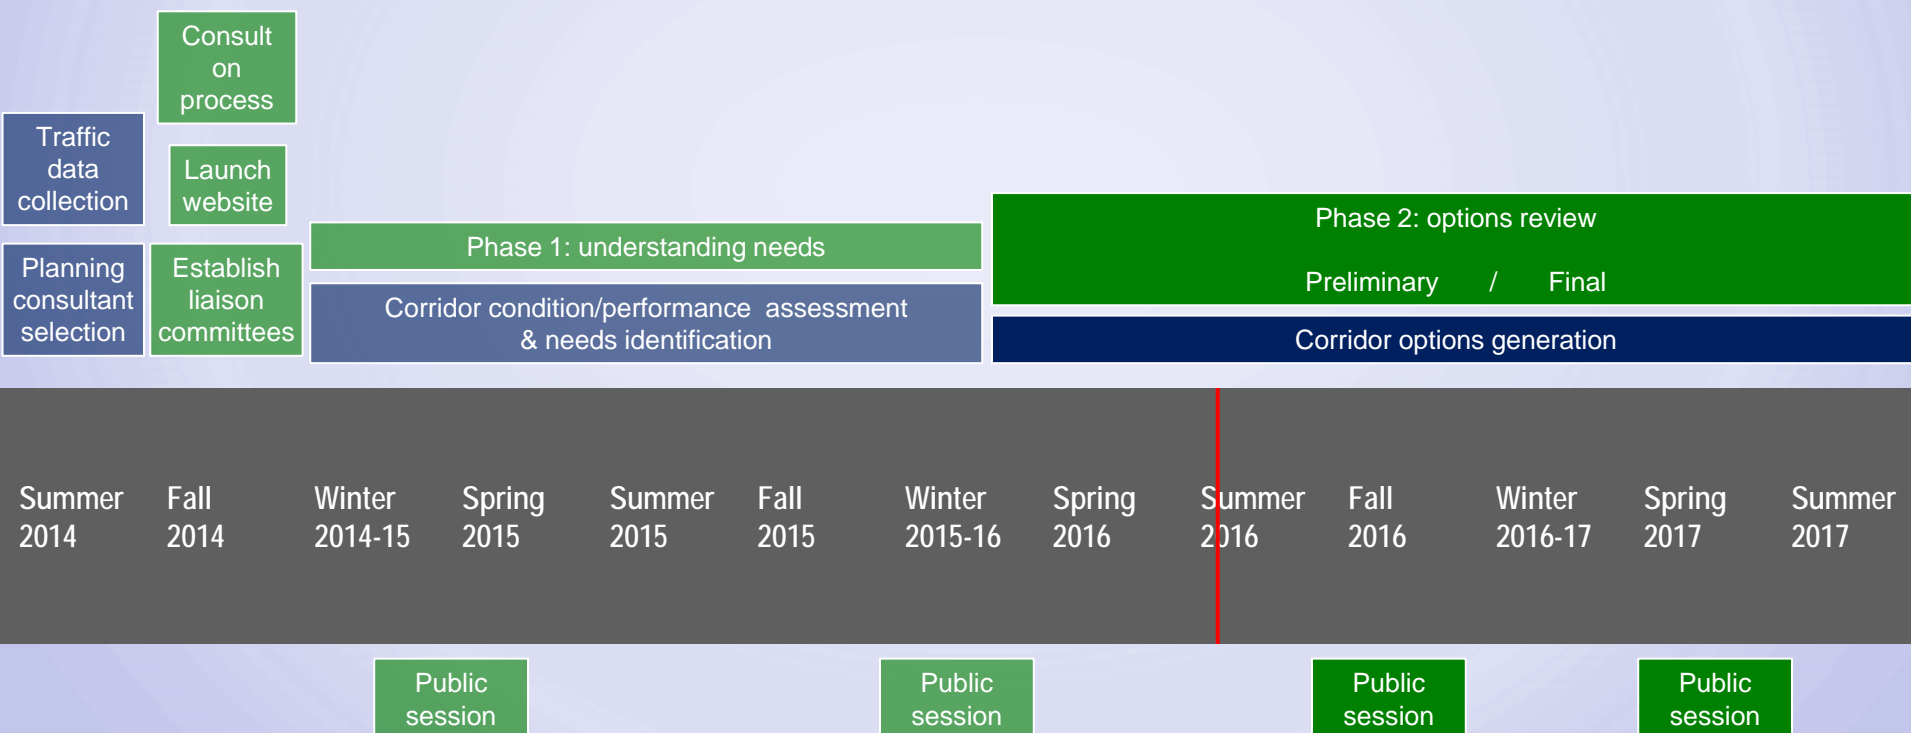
Consult on process

Traffic data collection

Launch website

Planning consultant selection

Establish liaison committees

Phase 1: understanding needs

Corridor condition/performance assessment & needs identification

Phase 2: options review

Preliminary / Final

Corridor options generation

Summer 2014

Fall 2014

Winter 2014-15

Spring 2015

Summer 2015

Fall 2015

Winter 2015-16

Spring 2016

Summer 2016

Fall 2016

Winter 2016-17

Spring 2017

Summer 2017

Public session

Public session

Public session

Public session